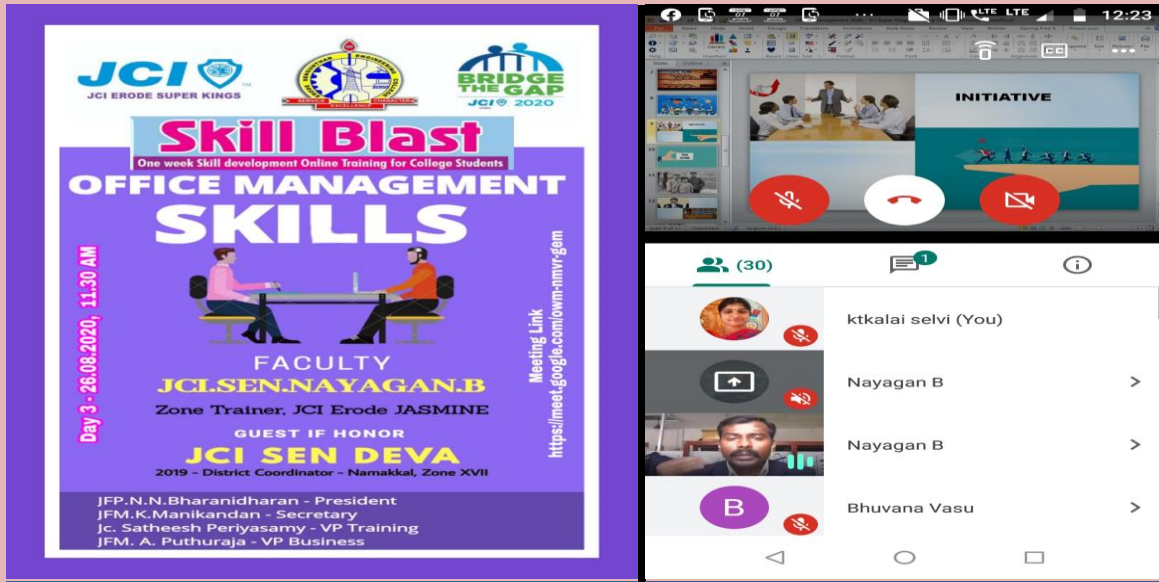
JCI
JCI ERODE SUPER KINGS

BRIDGE THE GAP
JCI 2020

Skill Blast
One week Skill development Online Training for College Students

OFFICE MANAGEMENT
SKILLS

Day 3 - 26.08.2020, 11.30 AM

Meeting Link
https://meet.google.com/owm-nmvr-gem

FACULTY
JCI.SEN.NAYAGAN.B
Zone Trainer, JCI Erode JASMINE

GUEST IF HONOR
JCI SEN DEVA
2019 - District Coordinator - Namakkal, Zone XVII

JFP.N.N.Bharanidharan - President
JFM.K.Manikandan - Secretary
Jc. Satheesh Periyasamy - VP Training
JFM. A. Puthuraja - VP Business

LTE LTE 12:23

INITIATIVE

(30)
1

ktkalai selvi (You)
Nayagan B
Nayagan B
B
Bhuvana Vasu